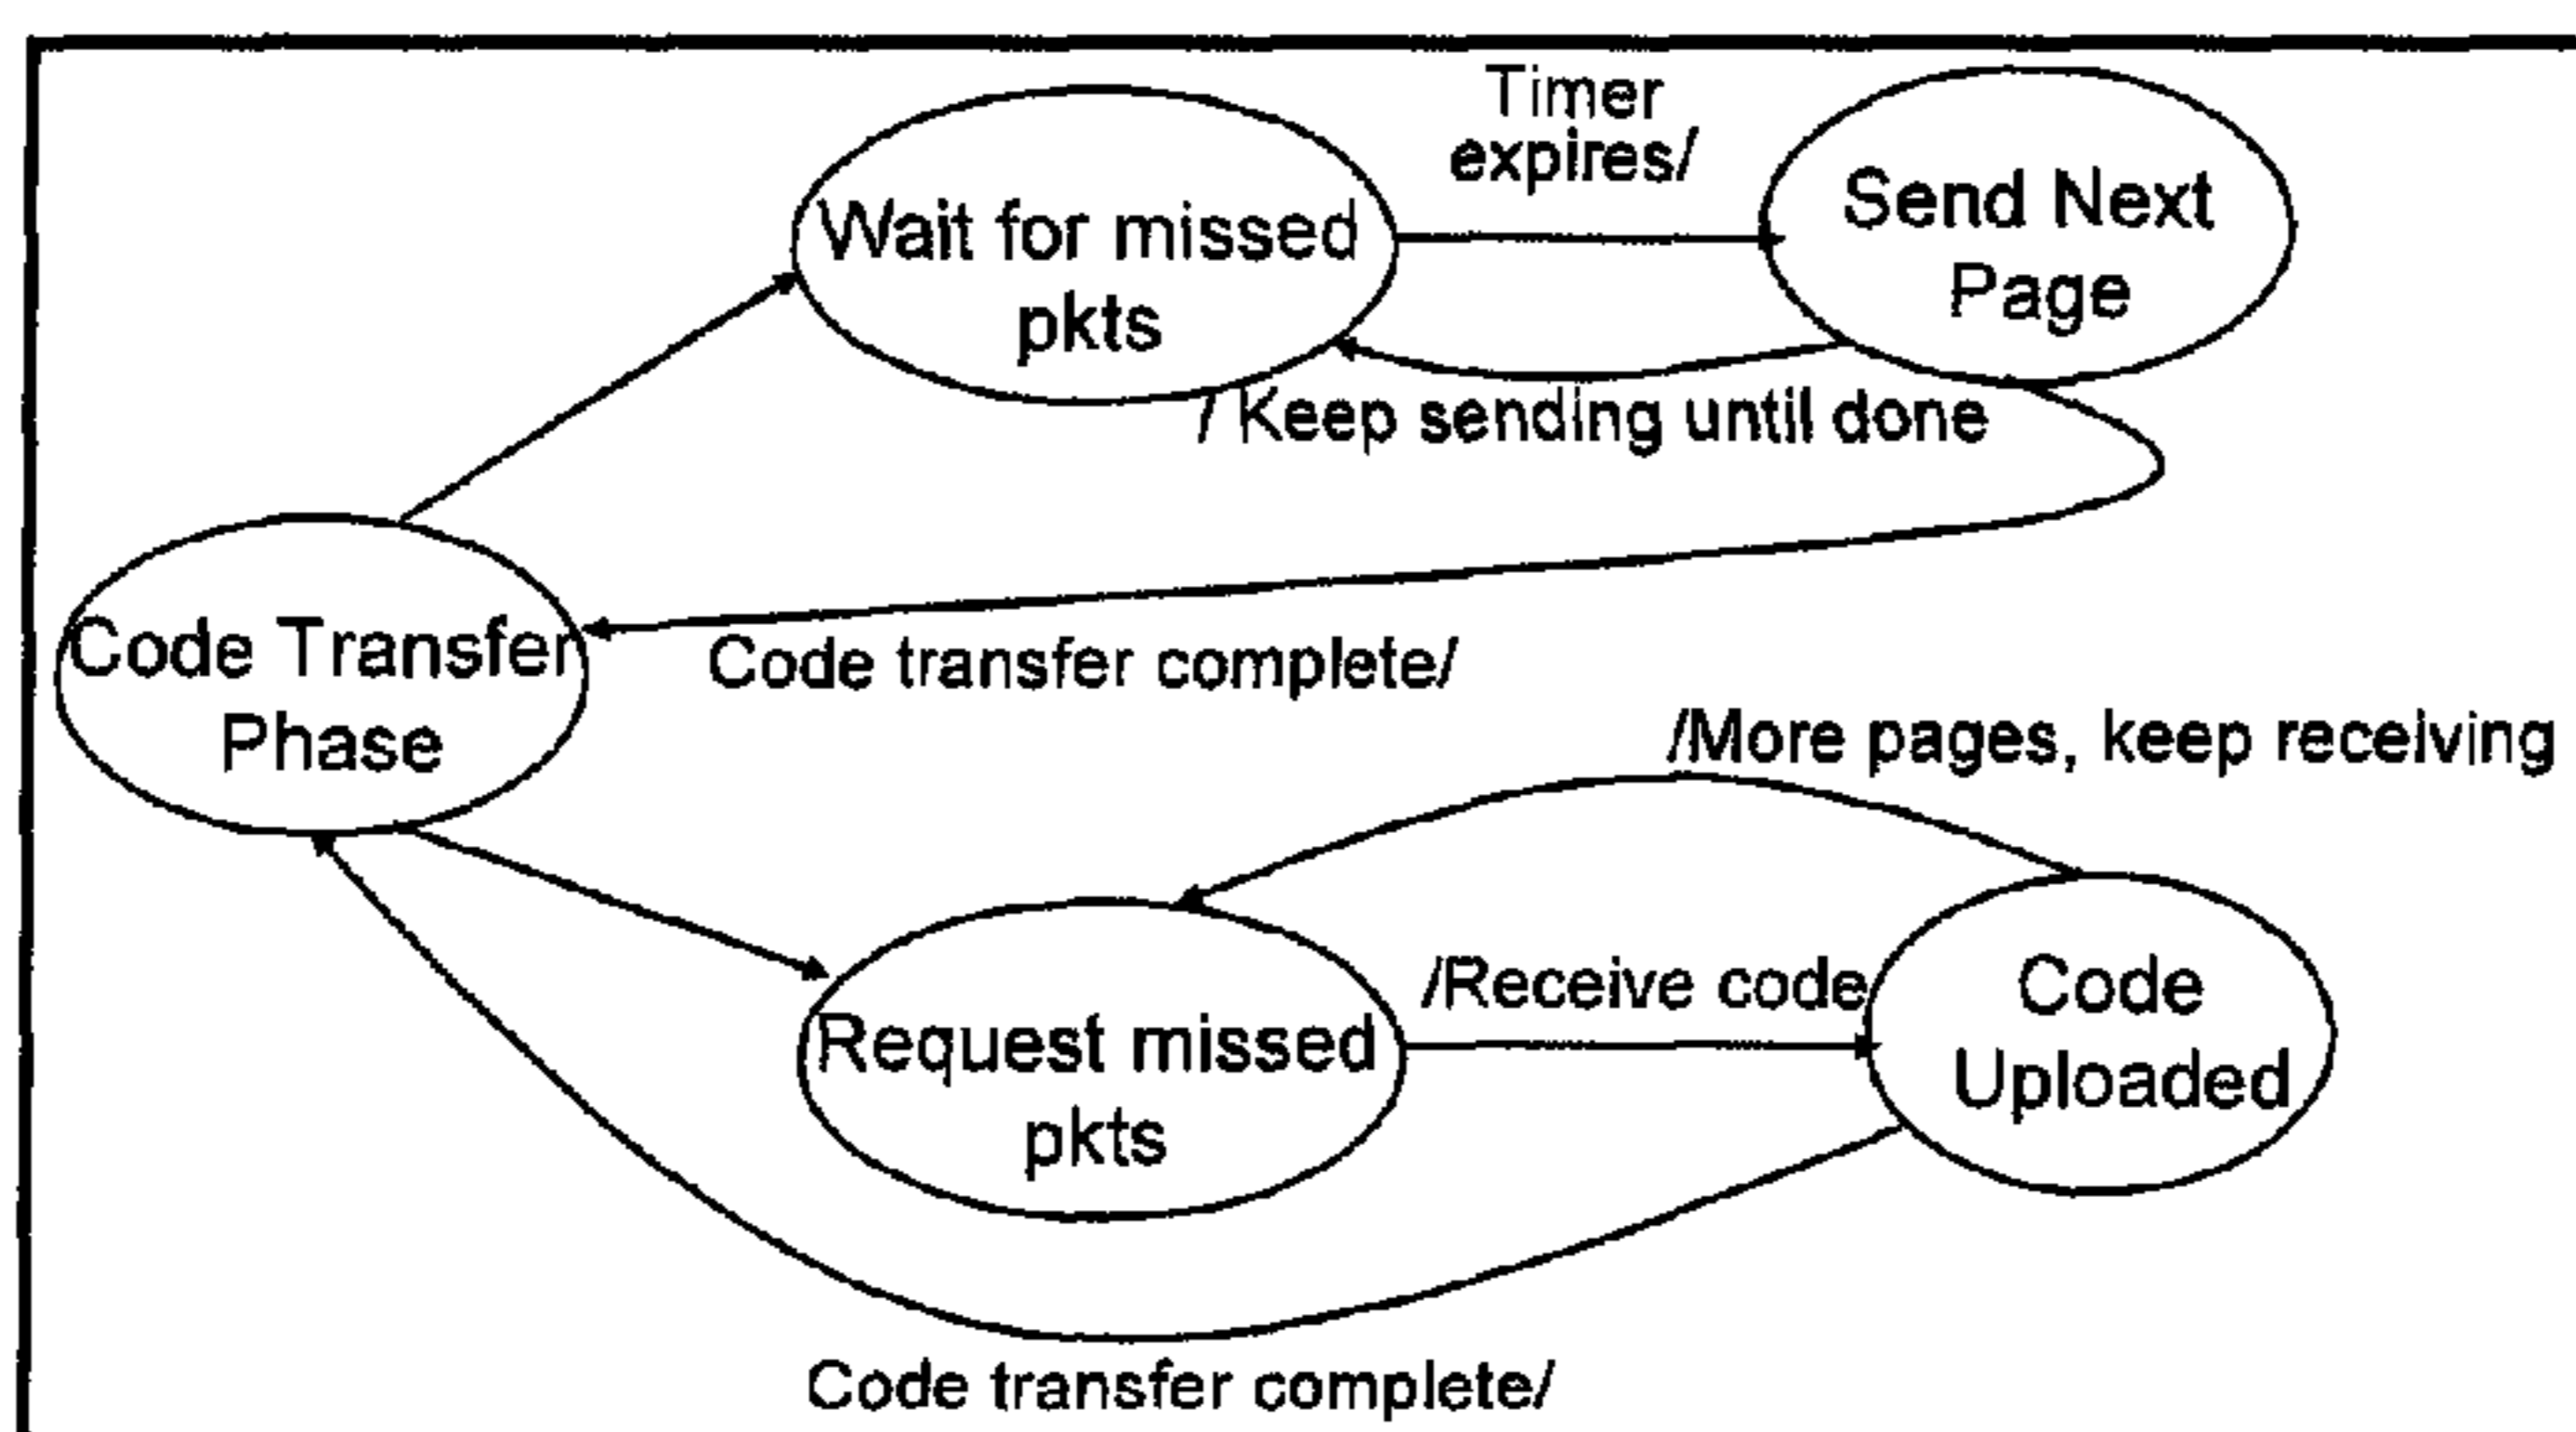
Timer expires/

Wait for missed pkts

Send Next Page

/ Keep sending until done

Code Transfer Phase

Code transfer complete/

/More pages, keep receiving

/Receive code

Request missed pkts

Code Uploaded

Code transfer complete/